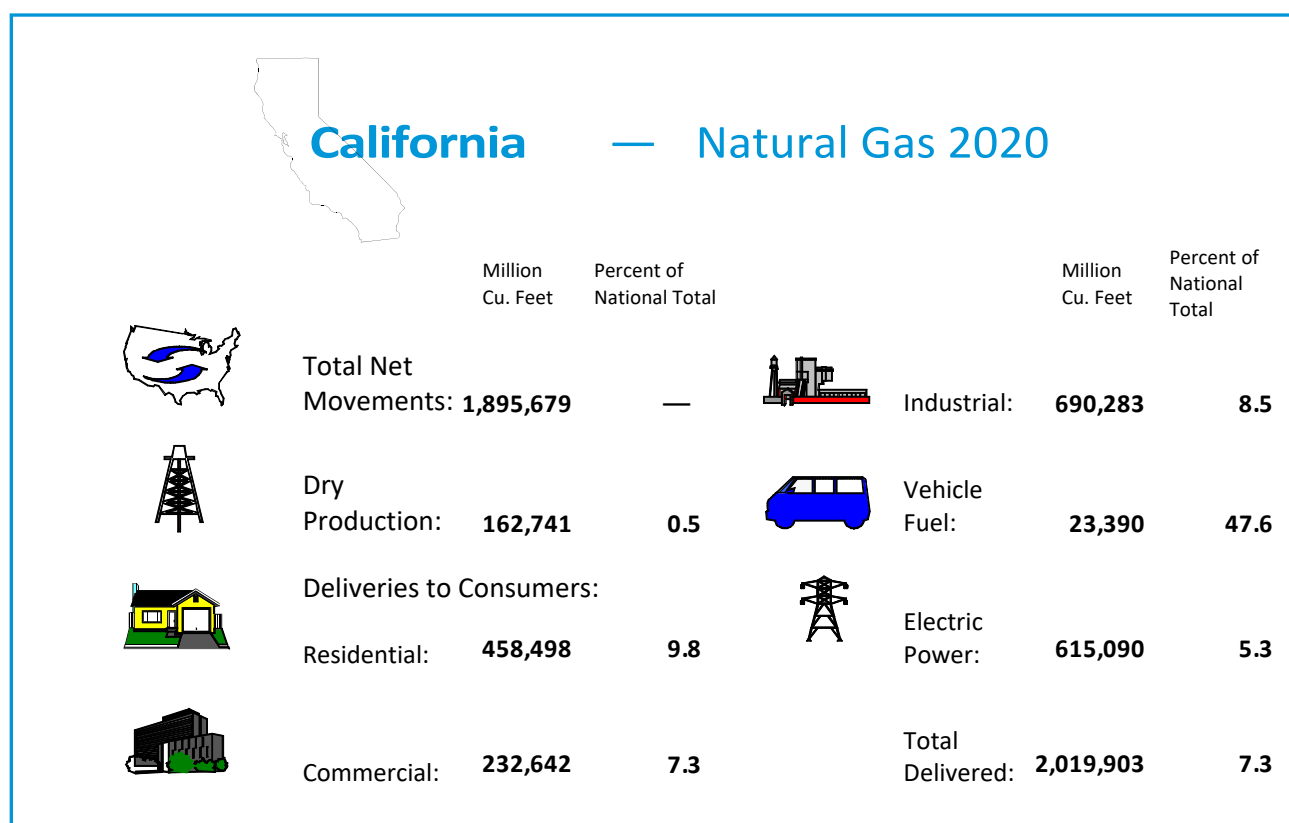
California — Natural Gas 2020

| | Million Cu. Feet | Percent of National Total |
|---|---|---|
| Total Net Movements: | 1,895,679 | — |
| Dry Production: | 162,741 | 0.5 |
| Deliveries to Consumers: | | |
| Residential: | 458,498 | 9.8 |
| Commercial: | 232,642 | 7.3 |

| | Million Cu. Feet | Percent of National Total |
|---|---|---|
| Industrial: | 690,283 | 8.5 |
| Vehicle Fuel: | 23,390 | 47.6 |
| Electric Power: | 615,090 | 5.3 |
| Total Delivered: | 2,019,903 | 7.3 |